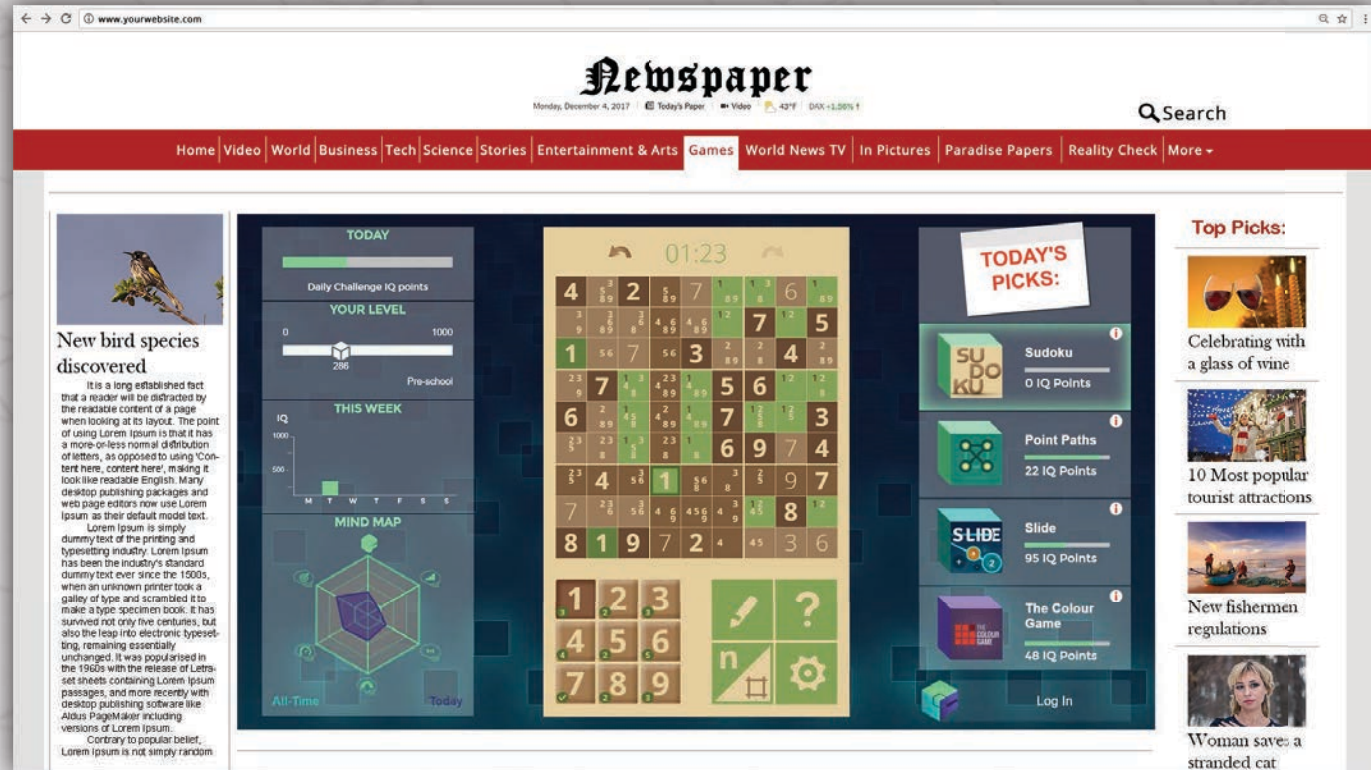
www.yourwebsite.com

Newspaper

Monday, December 4, 2017 | Today's Paper | Video | 43°F | DAX +1.58%

Search

Home | Video | World | Business | Tech | Science | Stories | Entertainment & Arts | Games | World News TV | In Pictures | Paradise Papers | Reality Check | More

New bird species discovered

It is a long established fact that a reader will be distracted by the readable content of a page when looking at its layout. The point of using Lorem Ipsum is that it has a more-or-less normal distribution of letters, as opposed to using 'Content here, content here', making it look like readable English. Many desktop publishing packages and web page editors now use Lorem Ipsum as their default model text.

Lorem Ipsum is simply dummy text of the printing and typesetting industry. Lorem Ipsum has been the industry's standard dummy text ever since the 1500s, when an unknown printer took a galley of type and scrambled it to make a type specimen book. It has survived not only five centuries, but also the leap into electronic typesetting, remaining essentially unchanged. It was popularised in the 1960s with the release of Letraset sheets containing Lorem Ipsum passages, and more recently with desktop publishing software like Aldus PageMaker including versions of Lorem Ipsum.

Contrary to popular belief, Lorem Ipsum is not simply random

TODAY
Daily Challenge IQ points
YOUR LEVEL
0 1000
286
Pre-school
THIS WEEK
IQ
1000
500
M T W T F S S
MIND MAP
All-Time Today

01:23

4 2 7 6 7 5 1 7 3 4 7 5 6 6 3 6 9 7 4 4 1 9 7 8 8 1 9 7 2 4 3 6

1 2 3 4 5 6 7 8 9

n

TODAY'S PICKS:
SU DO KU
Sudoku
0 IQ Points
Point Paths
22 IQ Points
SLIDE
Slide
95 IQ Points
THE COLOUR GAME
The Colour Game
48 IQ Points
Log In

Top Picks:
Celebrating with a glass of wine
10 Most popular tourist attractions
New fishermen regulations
Woman saves a stranded cat